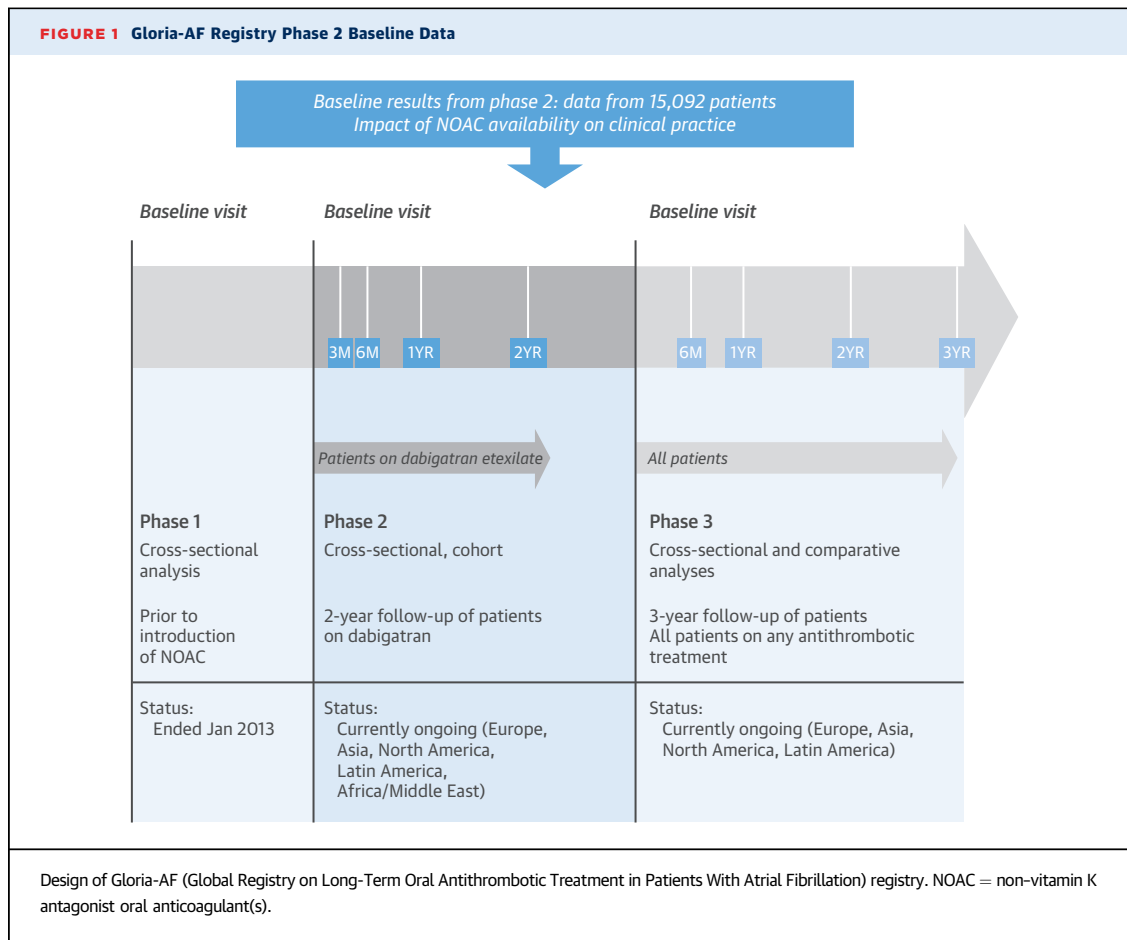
FIGURE 1 Gloria-AF Registry Phase 2 Baseline Data

Baseline results from phase 2: data from 15,092 patients
Impact of NOAC availability on clinical practice

Baseline visit

Baseline visit

Baseline visit

3M 6M 1YR 2YR

6M 1YR 2YR 3YR

Patients on dabigatran etexilate

All patients

Phase 1
Cross-sectional analysis

Prior to introduction of NOAC

Status:
Ended Jan 2013

Phase 2
Cross-sectional, cohort

2-year follow-up of patients on dabigatran

Status:
Currently ongoing (Europe, Asia, North America, Latin America, Africa/Middle East)

Phase 3
Cross-sectional and comparative analyses

3-year follow-up of patients
All patients on any antithrombotic treatment

Status:
Currently ongoing (Europe, Asia, North America, Latin America)

Design of Gloria-AF (Global Registry on Long-Term Oral Antithrombotic Treatment in Patients With Atrial Fibrillation) registry. NOAC = non-vitamin K antagonist oral anticoagulant(s).